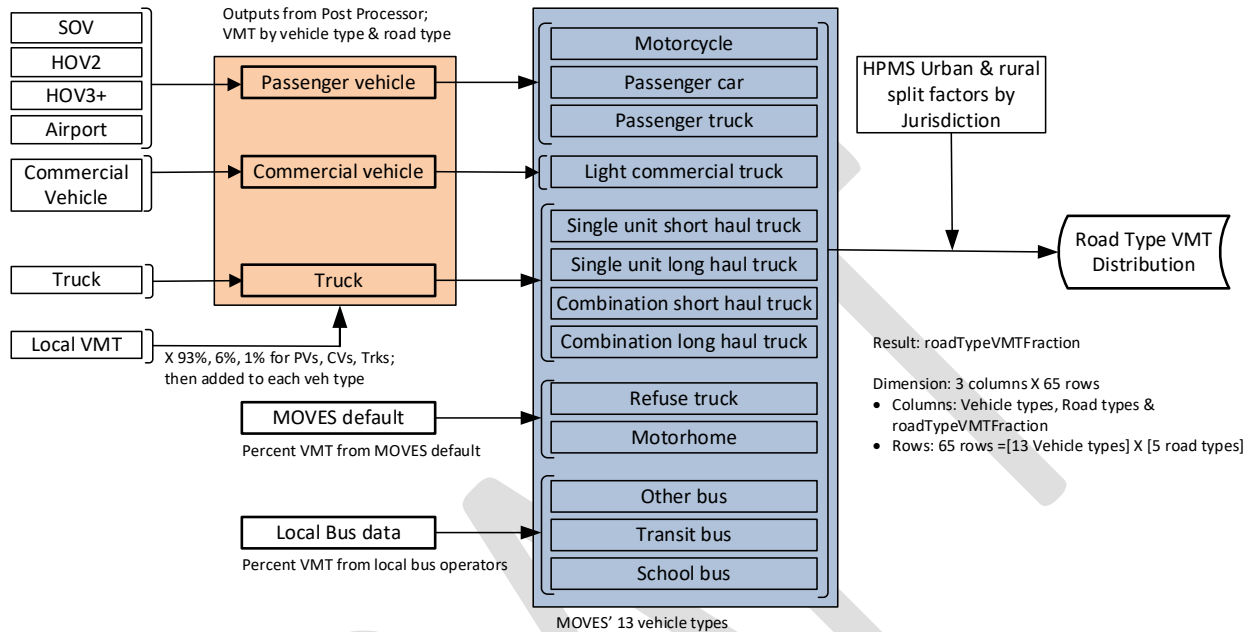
SOV
HOV2
HOV3+
Airport

Commercial Vehicle

Truck

Local VMT

Outputs from Post Processor; VMT by vehicle type & road type

Passenger vehicle

Commercial vehicle

Truck

X 93%, 6%, 1% for PVs, CVs, Trks; then added to each veh type

MOVES default

Percent VMT from MOVES default

Local Bus data

Percent VMT from local bus operators

Motorcycle
Passenger car
Passenger truck
Light commercial truck
Single unit short haul truck
Single unit long haul truck
Combination short haul truck
Combination long haul truck
Refuse truck
Motorhome
Other bus
Transit bus
School bus

MOVES' 13 vehicle types

HPMS Urban & rural split factors by Jurisdiction

Road Type VMT Distribution

Result: roadTypeVMTFraction

Dimension: 3 columns X 65 rows
• Columns: Vehicle types, Road types & roadTypeVMTFraction
• Rows: 65 rows =[13 Vehicle types] X [5 road types]